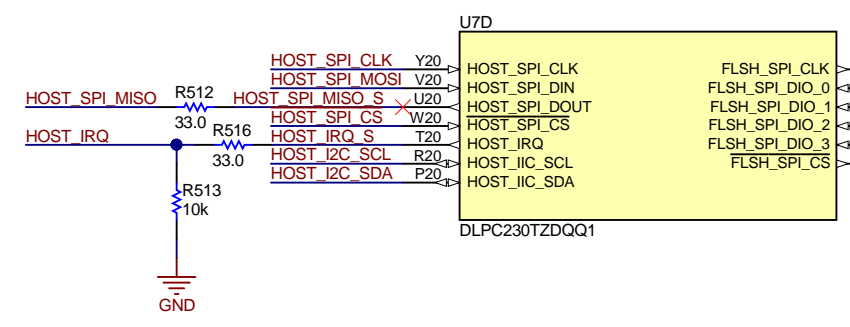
U7D

HOST_SPI_CLK Y20 HOST_SPI_CLK
HOST_SPI_MOSI V20 HOST_SPI_DIN
HOST_SPI_MISO R512 33.0 HOST_SPI_MISO_S U20 HOST_SPI_DOUT
HOST_SPI_CS W20 HOST_SPI_CS
HOST_IRQ R516 33.0 HOST_IRQ_S T20 HOST_IRQ
HOST_I2C_SCL R20 HOST_IIC_SCL
HOST_I2C_SDA P20 HOST_IIC_SDA

R513
10k

GND

FLSH_SPI_CLK
FLSH_SPI_DIO_0
FLSH_SPI_DIO_1
FLSH_SPI_DIO_2
FLSH_SPI_DIO_3
$\overline{\text{FLSH\_SPI\_CS}}$

DLPC230TZDQQ1